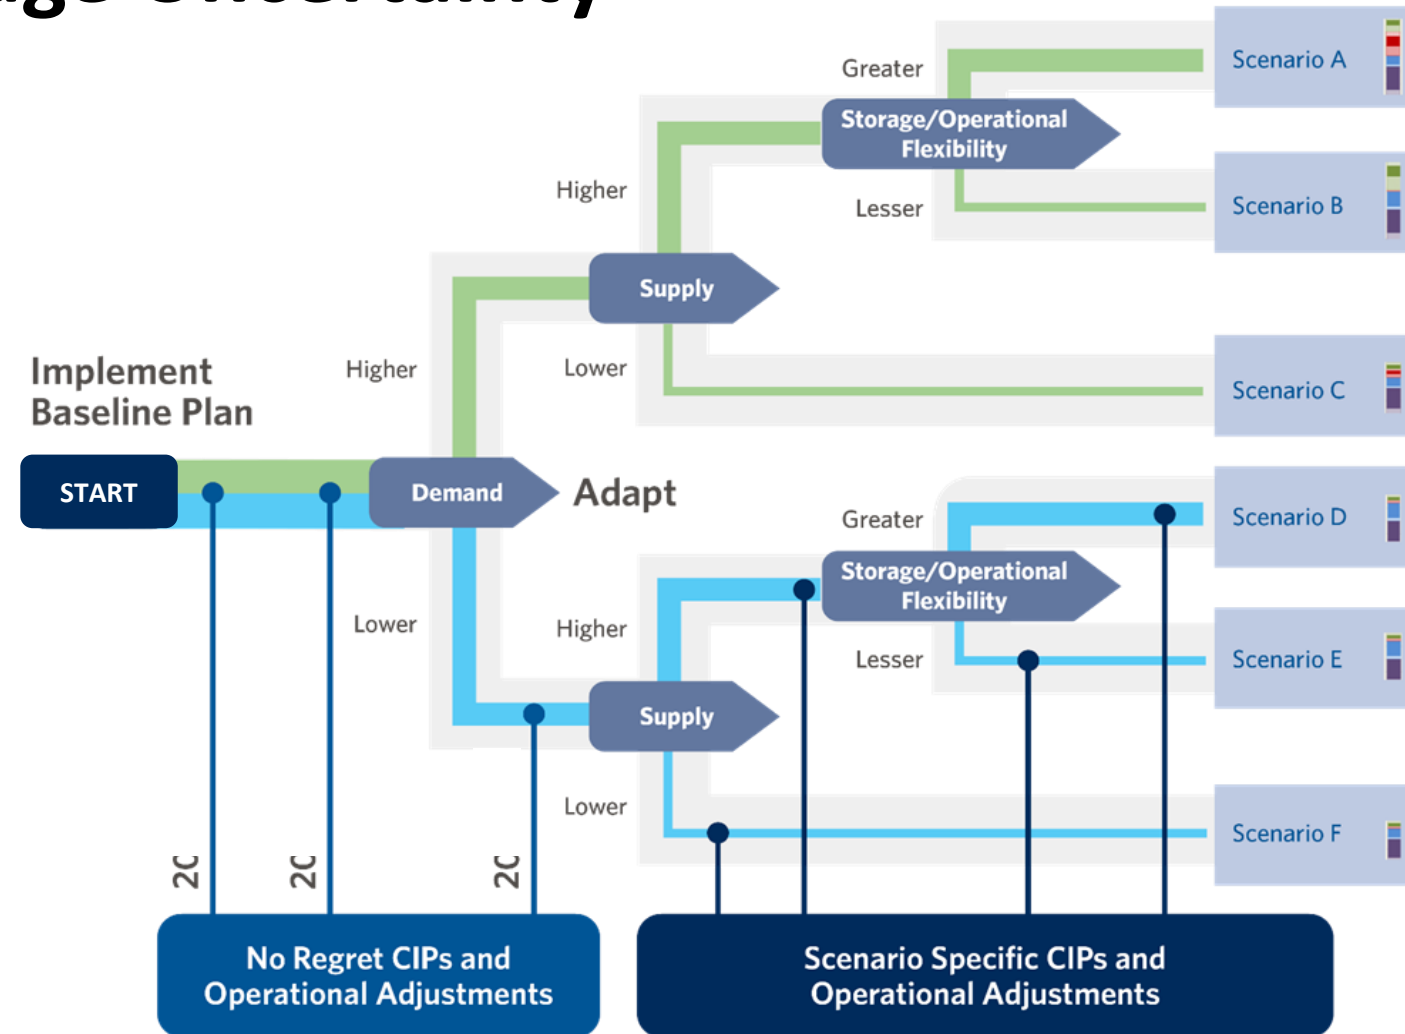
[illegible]

Greater

Storage/Operational Flexibility

Scenario A

Higher

Lesser

Scenario B

Supply

Implement Baseline Plan

Higher

Lower

Scenario C

START

Demand

Adapt

Greater

Scenario D

Storage/Operational Flexibility

Lower

Higher

Lesser

Scenario E

Supply

Lower

Scenario F

2C

2C

2C

No Regret CIPs and Operational Adjustments

Scenario Specific CIPs and Operational Adjustments